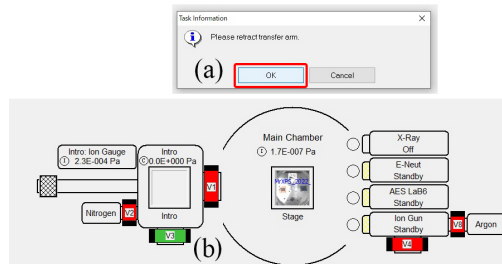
Task Information

Please retract transfer arm.

(a)

OK

Cancel

Intro: Ion Gauge
2.3E-004 Pa

Intro
0.0E+000 Pa

V1

Nitrogen

V2

V3

Main Chamber
1.7E-007 Pa

Stage

X-Ray
Off

E-Neut
Standby

AES LaB6
Standby

Ion Gun
Standby

V8

Argon

V4

(b)